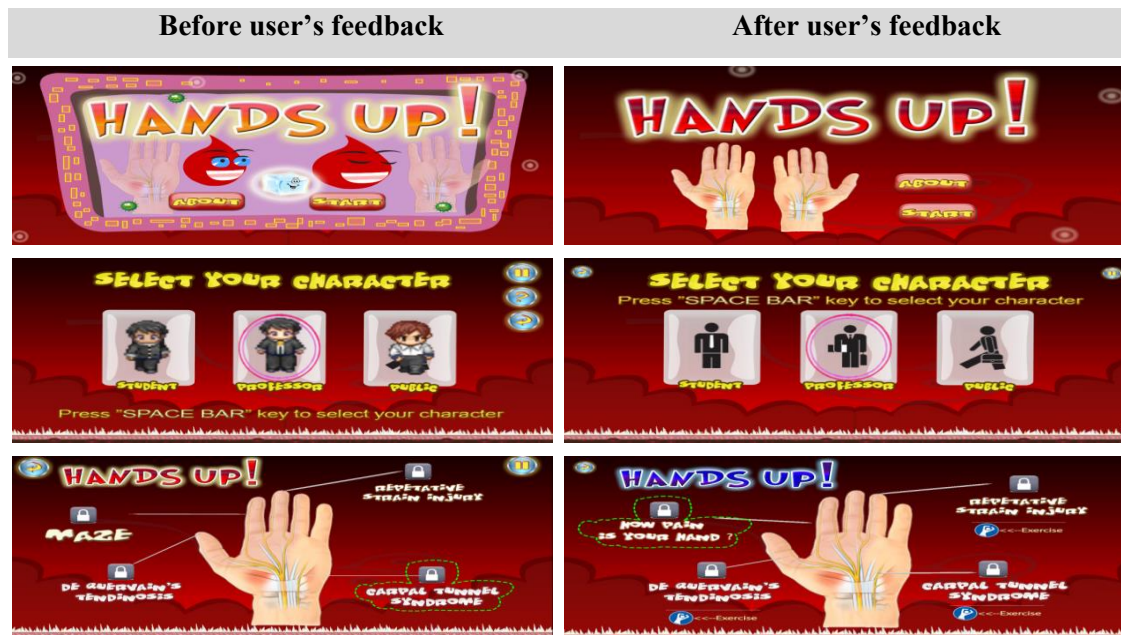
| Before user's feedback | After user's feedback |
|---|---|
| HANDS UP! ABOUT START | HANDS UP! ABOUT START |
| SELECT YOUR CHARACTER STUDENT PROFESSOR PUBLIC Press "SPACE BAR" key to select your character | SELECT YOUR CHARACTER Press "SPACE BAR" key to select your character STUDENT PROFESSOR PUBLIC |
| HANDS UP! REPETATIVE STRAIN INJURY MAZE DE QUERVAIN'S TENDINOSIS CARPAL TUNNEL SYNDROME | HANDS UP! REPETATIVE STRAIN INJURY <<--Exercise HOW PAIN IS YOUR HAND ? DE QUERVAIN'S TENDINOSIS <<--Exercise CARPAL TUNNEL SYNDROME <<--Exercise |